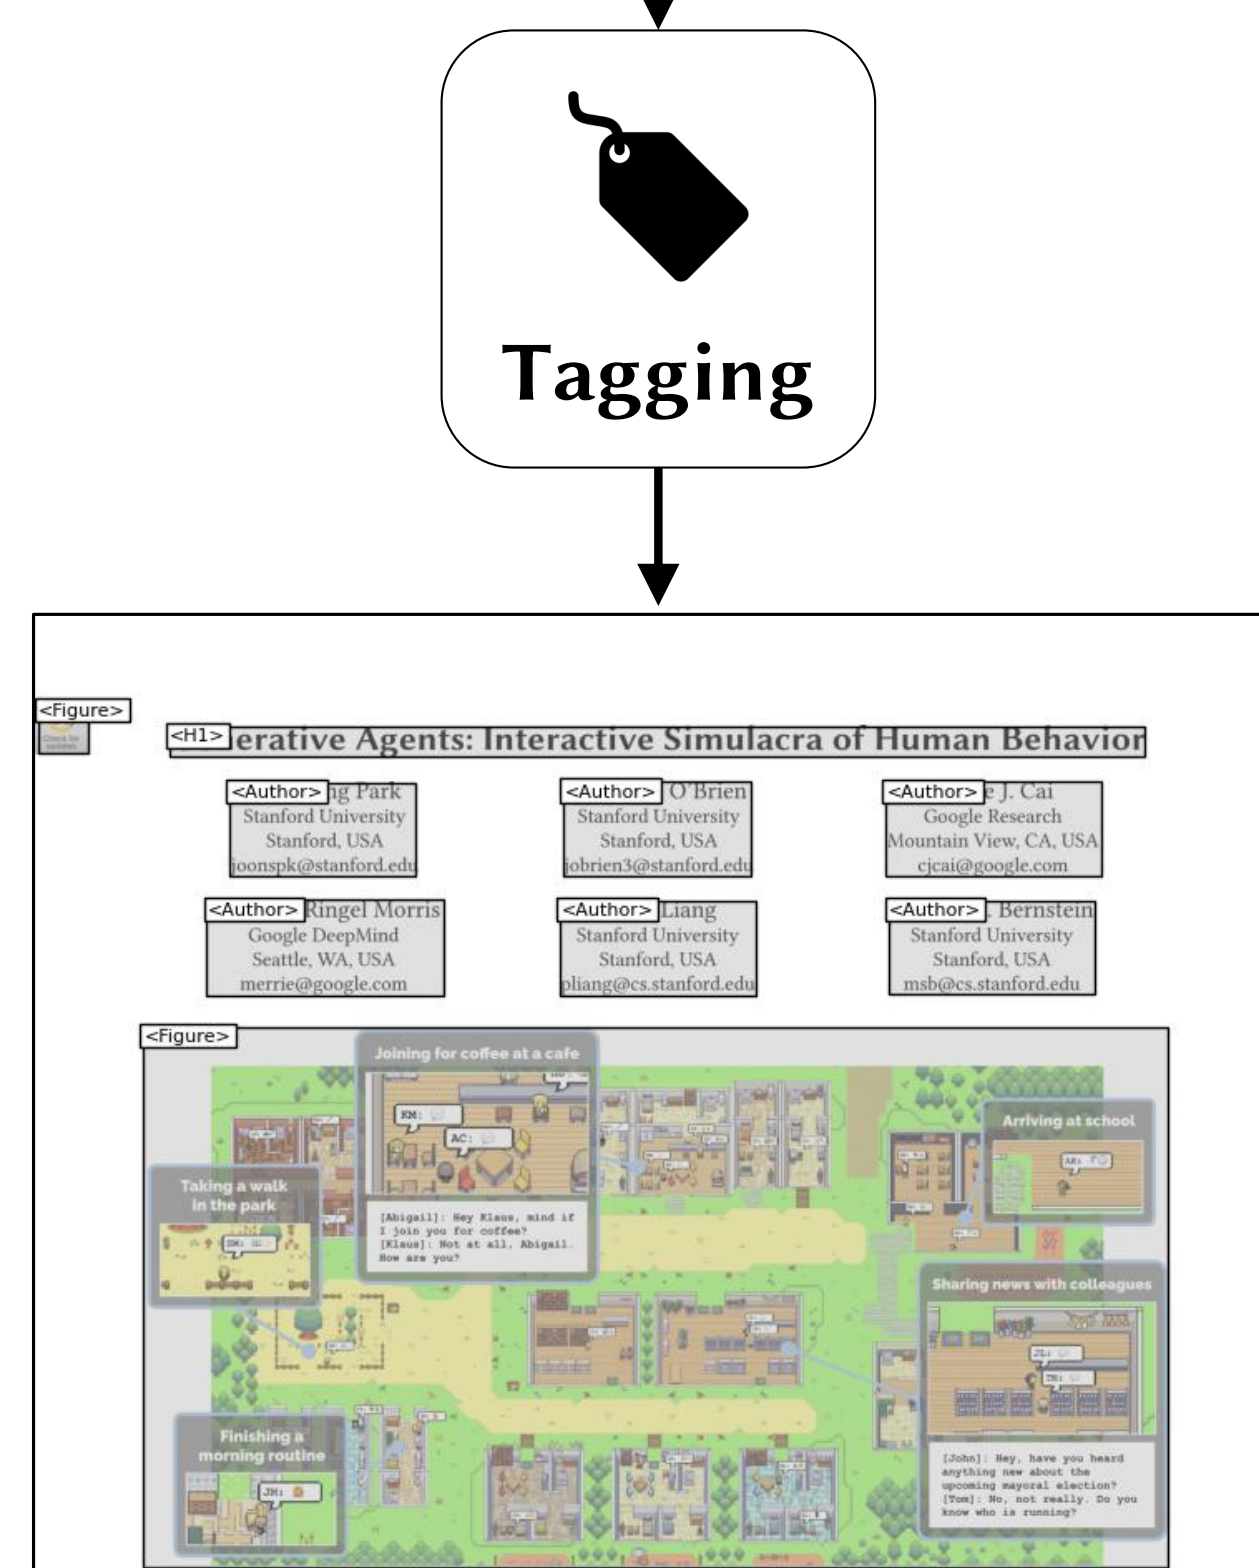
Tagging

<Figure>

<H1> erative Agents: Interactive Simulacra of Human Behavior

<Author> ng Park
Stanford University
Stanford, USA
joonspk@stanford.edu

<Author> O'Brien
Stanford University
Stanford, USA
jobrien3@stanford.edu

<Author> e J. Cai
Google Research
Mountain View, CA, USA
cjcai@google.com

<Author> Ringel Morris
Google DeepMind
Seattle, WA, USA
merrie@google.com

<Author> Liang
Stanford University
Stanford, USA
pliang@cs.stanford.edu

<Author> . Bernstein
Stanford University
Stanford, USA
msb@cs.stanford.edu

<Figure>

Joining for coffee at a cafe

KM:

AC:

[Abigail]: Hey Klaus, mind if I join you for coffee?
[Klaus]: Not at all, Abigail. How are you?

Arriving at school

AR:

Taking a walk in the park

SM:

Sharing news with colleagues

JL:

TM:

[John]: Hey, have you heard anything new about the upcoming mayoral election?
[Tom]: No, not really. Do you know who is running?

Finishing a morning routine

JM: